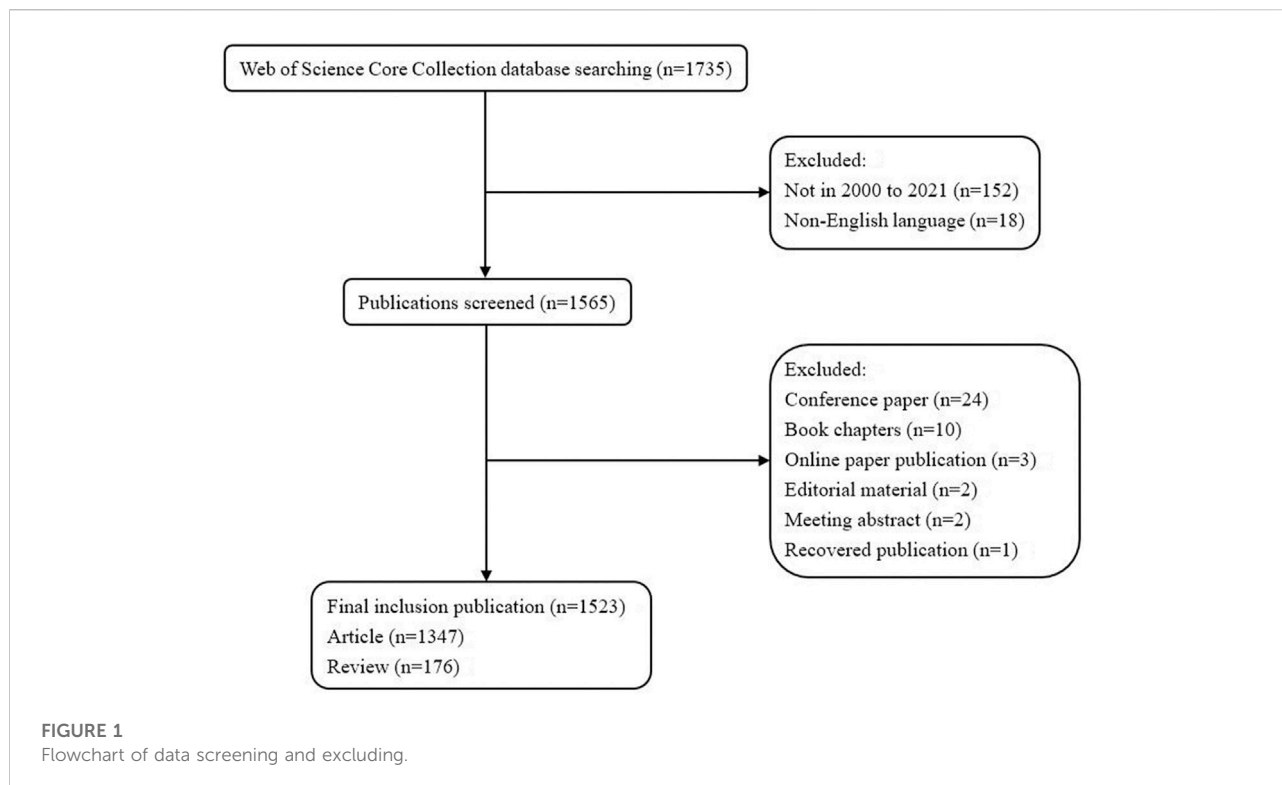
Web of Science Core Collection database searching (n=1735)

Excluded:
Not in 2000 to 2021 (n=152)
Non-English language (n=18)

Publications screened (n=1565)

Excluded:
Conference paper (n=24)
Book chapters (n=10)
Online paper publication (n=3)
Editorial material (n=2)
Meeting abstract (n=2)
Recovered publication (n=1)

Final inclusion publication (n=1523)
Article (n=1347)
Review (n=176)

FIGURE 1
Flowchart of data screening and excluding.